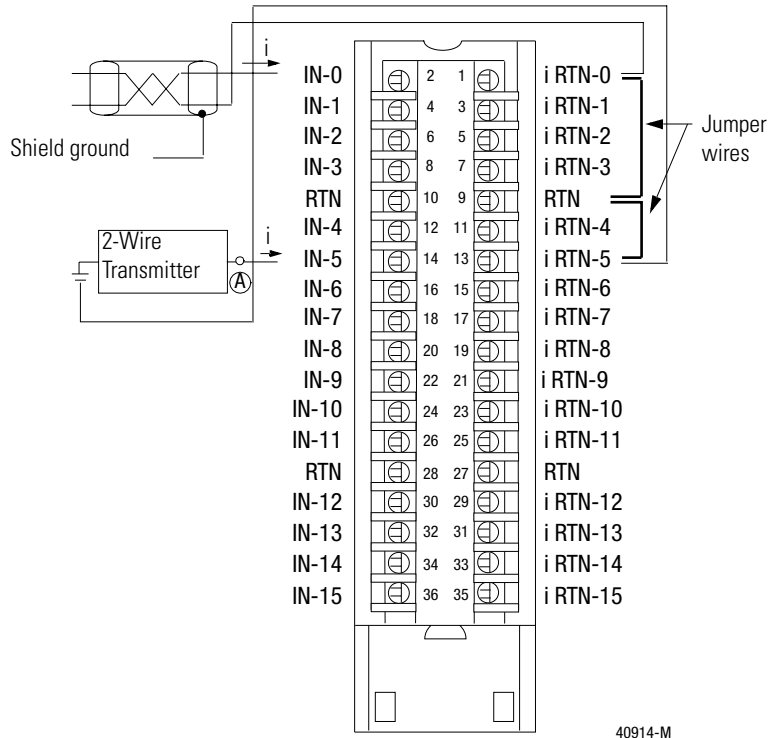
i

Shield ground

2-Wire Transmitter

A

i

| | | | |
|---|---|---|---|
| IN-0 | 2 | 1 | i RTN-0 |
| IN-1 | 4 | 3 | i RTN-1 |
| IN-2 | 6 | 5 | i RTN-2 |
| IN-3 | 8 | 7 | i RTN-3 |
| RTN | 10 | 9 | RTN |
| IN-4 | 12 | 11 | i RTN-4 |
| IN-5 | 14 | 13 | i RTN-5 |
| IN-6 | 16 | 15 | i RTN-6 |
| IN-7 | 18 | 17 | i RTN-7 |
| IN-8 | 20 | 19 | i RTN-8 |
| IN-9 | 22 | 21 | i RTN-9 |
| IN-10 | 24 | 23 | i RTN-10 |
| IN-11 | 26 | 25 | i RTN-11 |
| RTN | 28 | 27 | RTN |
| IN-12 | 30 | 29 | i RTN-12 |
| IN-13 | 32 | 31 | i RTN-13 |
| IN-14 | 34 | 33 | i RTN-14 |
| IN-15 | 36 | 35 | i RTN-15 |

Jumper wires

40914-M